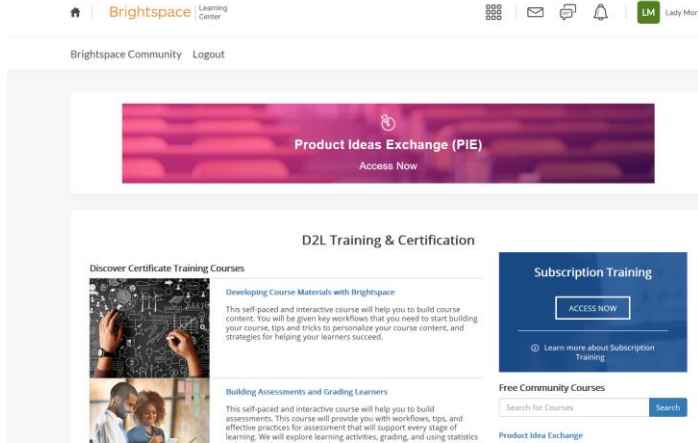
Brightspace Learning Center

LM Lady Mor

Brightspace Community Logout

Product Ideas Exchange (PIE)

Access Now

D2L Training & Certification

Discover Certificate Training Courses

Developing Course Materials with Brightspace

This self-paced and interactive course will help you to build course content. You will be given key workflows that you need to start building your course, tips and tricks to personalize your course content, and strategies for helping your learners succeed.

Building Assessments and Grading Learners

This self-paced and interactive course will help you to build assessments. This course will provide you with workflows, tips, and effective practices for assessment that will support every stage of learning. We will explore learning activities, grading, and using statistics

Subscription Training

ACCESS NOW

Learn more about Subscription Training

Free Community Courses

Search for Courses

Search

Product Idea Exchange